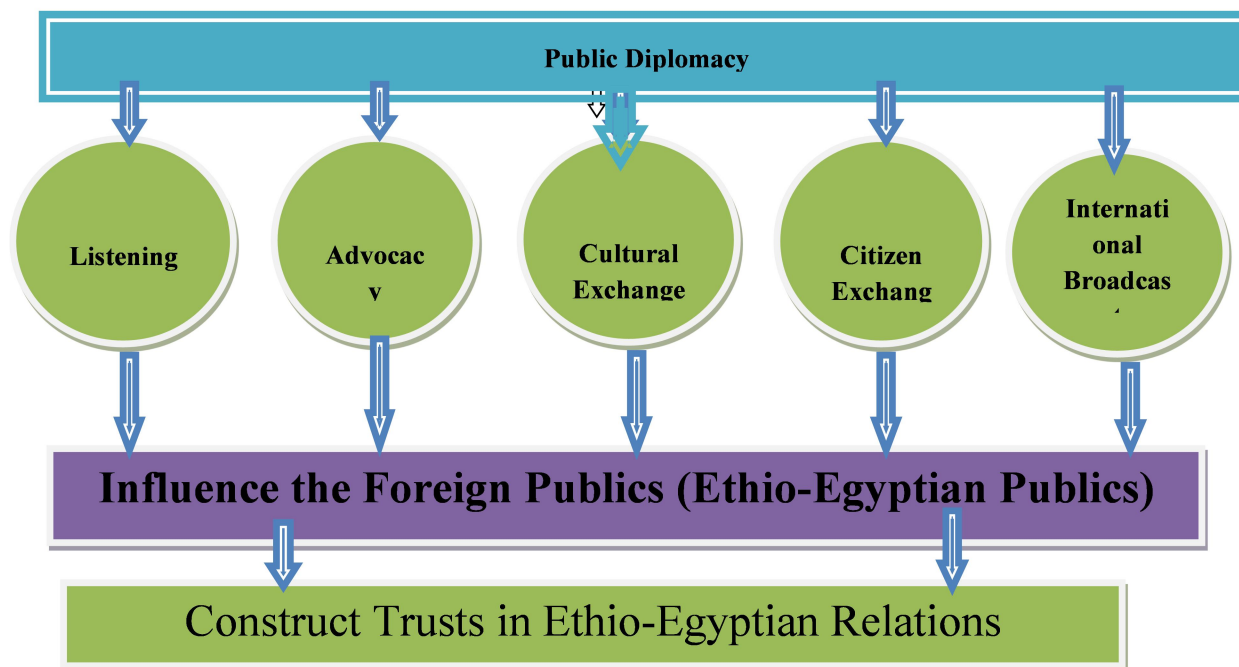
Public Diplomacy

Listening

Advocac
y

Cultural
Exchange

Citizen
Exchang

Internati
onal
Broadcas

Influence the Foreign Publics (Ethio-Egyptian Publics)

Construct Trusts in Ethio-Egyptian Relations